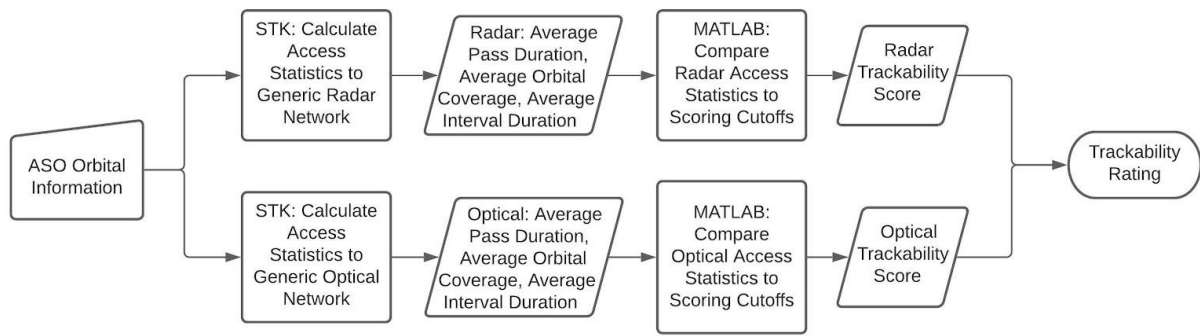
ASO Orbital Information

STK: Calculate Access Statistics to Generic Radar Network

Radar: Average Pass Duration, Average Orbital Coverage, Average Interval Duration

MATLAB: Compare Radar Access Statistics to Scoring Cutoffs

Radar Trackability Score

STK: Calculate Access Statistics to Generic Optical Network

Optical: Average Pass Duration, Average Orbital Coverage, Average Interval Duration

MATLAB: Compare Optical Access Statistics to Scoring Cutoffs

Optical Trackability Score

Trackability Rating